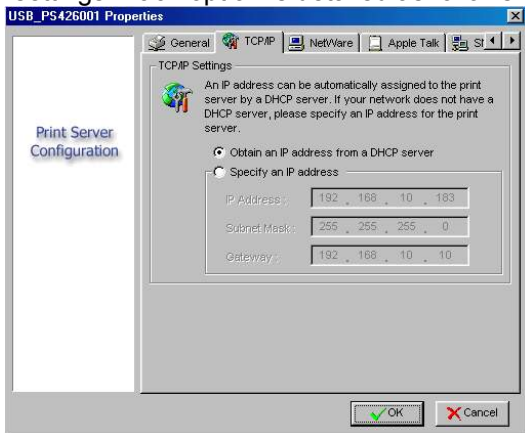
USB_PS426001 Properties

General TCP/IP NetWare Apple Talk St

TCP/IP Settings

An IP address can be automatically assigned to the print server by a DHCP server. If your network does not have a DHCP server, please specify an IP address for the print server.

Print Server Configuration

Obtain an IP address from a DHCP server

Specify an IP address

IP Address: 192 . 168 . 10 . 183

Subnet Mask: 255 . 255 . 255 . 0

Gateway: 192 . 168 . 10 . 10

OK

Cancel